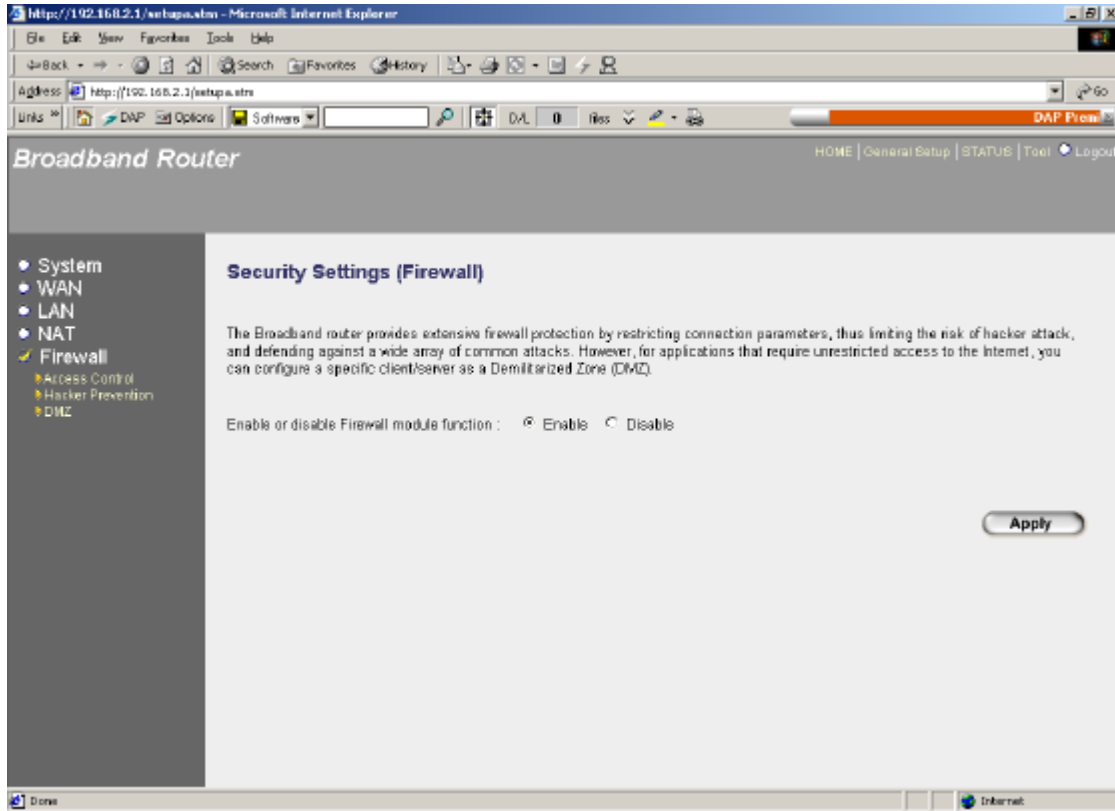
http://192.168.2.1/setupa.stm - Microsoft Internet Explorer

File Edit View Favorites Tools Help

Back Search Favorites History

Address http://192.168.2.1/setupa.stm Go

Links DAP Options Software D/L 0 files DAP Premi

Broadband Router

HOME | General Setup | STATUS | Tool | Logout

• System
• WAN
• LAN
• NAT
✓ Firewall
Access Control
Hacker Prevention
DMZ

Security Settings (Firewall)

The Broadband router provides extensive firewall protection by restricting connection parameters, thus limiting the risk of hacker attack, and defending against a wide array of common attacks. However, for applications that require unrestricted access to the Internet, you can configure a specific client/server as a Demilitarized Zone (DMZ).

Enable or disable Firewall module function : Enable Disable

Apply

Done Internet